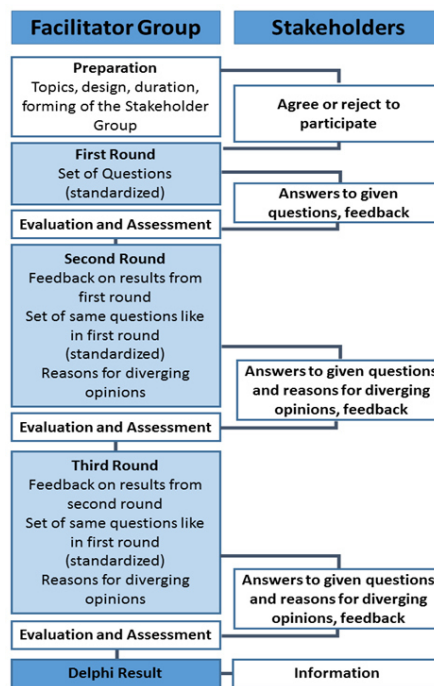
Facilitator Group

Stakeholders

Preparation
Topics, design, duration, forming of the Stakeholder Group

Agree or reject to participate

First Round
Set of Questions (standardized)

Answers to given questions, feedback

Evaluation and Assessment

Second Round
Feedback on results from first round
Set of same questions like in first round (standardized)
Reasons for diverging opinions

Answers to given questions and reasons for diverging opinions, feedback

Evaluation and Assessment

Third Round
Feedback on results from second round
Set of same questions like in first round (standardized)
Reasons for diverging opinions

Answers to given questions and reasons for diverging opinions, feedback

Evaluation and Assessment

Delphi Result

Information